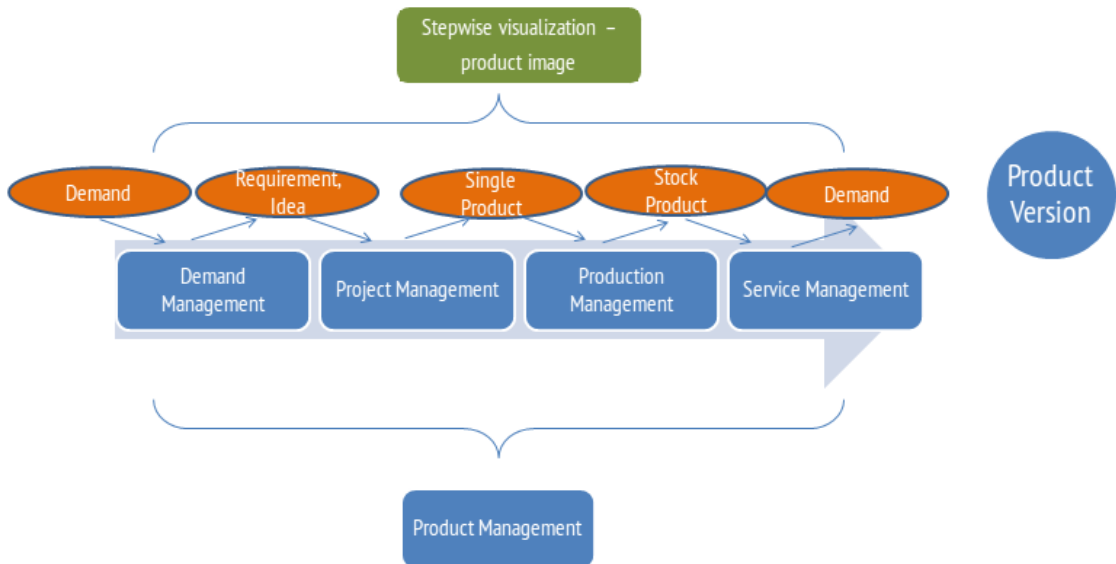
Stepwise visualization – product image

Demand

Requirement, Idea

Single Product

Stock Product

Demand

Product Version

Demand Management

Project Management

Production Management

Service Management

Product Management